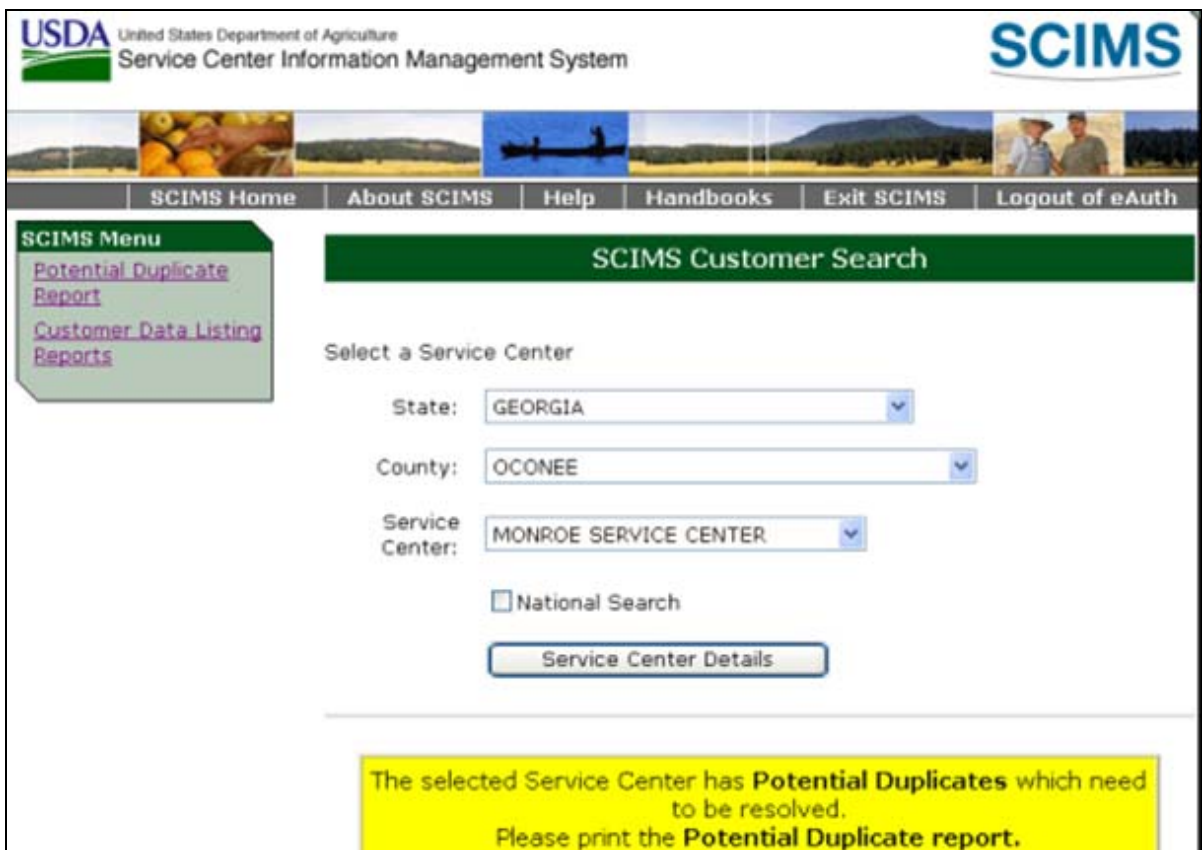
USDA United States Department of Agriculture
Service Center Information Management System

SCIMS

SCIMS Home | About SCIMS | Help | Handbooks | Exit SCIMS | Logout of eAuth

SCIMS Menu
Potential Duplicate Report
Customer Data Listing Reports

SCIMS Customer Search

Select a Service Center

State: GEORGIA

County: OCONEE

Service Center: MONROE SERVICE CENTER

National Search

Service Center Details

The selected Service Center has **Potential Duplicates** which need to be resolved.
Please print the **Potential Duplicate report.**